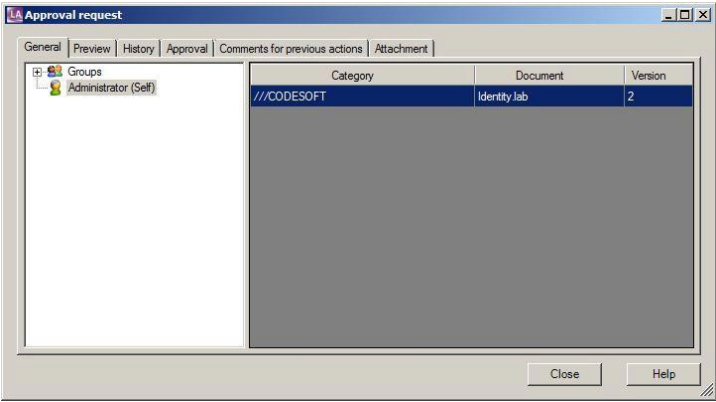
LA Approval request

General | Preview | History | Approval | Comments for previous actions | Attachment

Groups
Administrator (Self)

| Category | Document | Version |
|---|---|---|
| ///CODESOFT | Identity.lab | 2 |

Close
Help